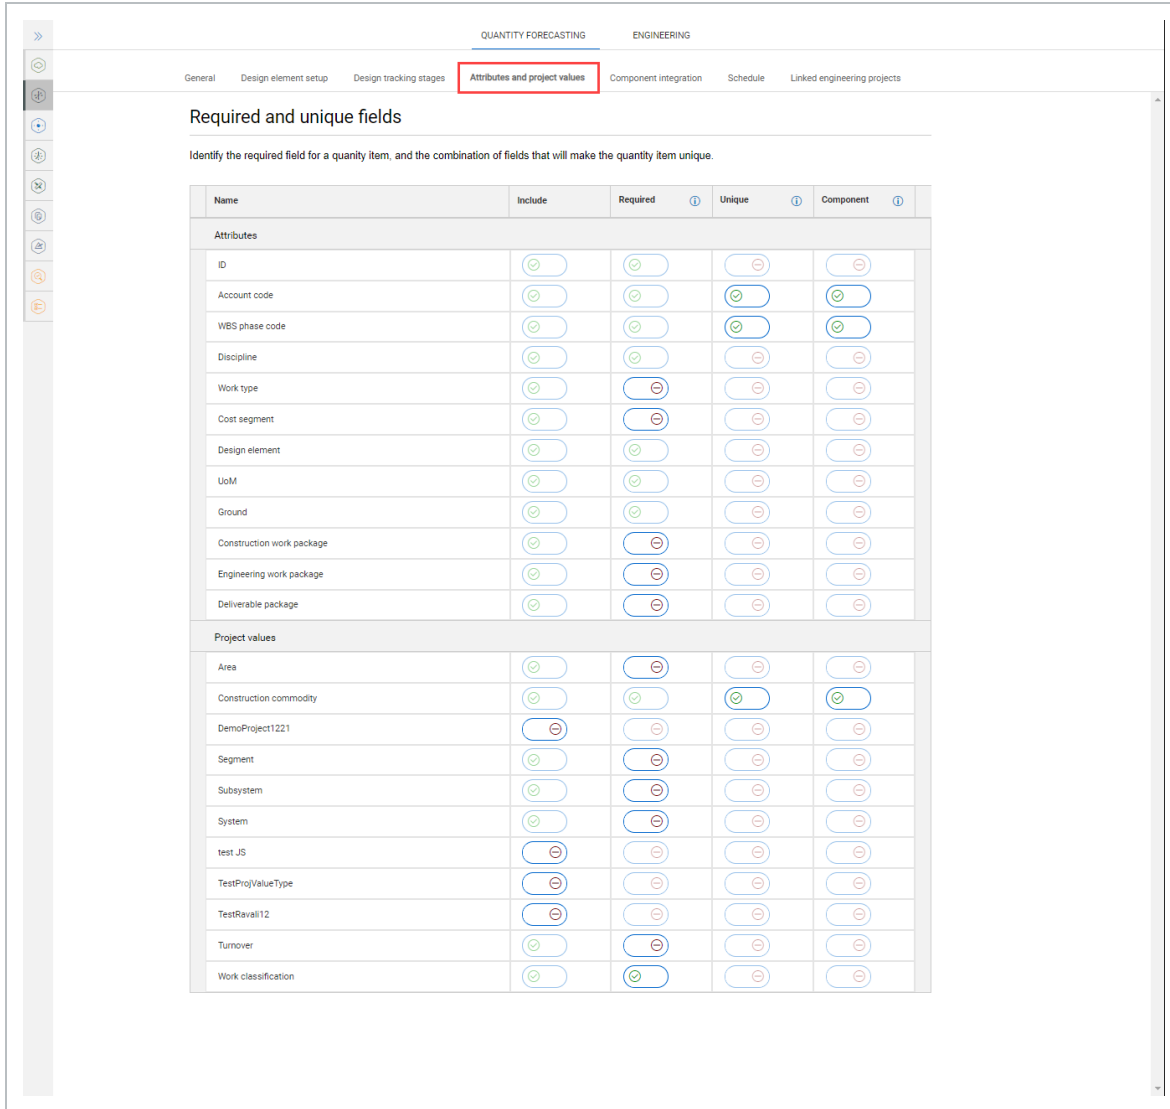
QUANTITY FORECASTING ENGINEERING

General Design element setup Design tracking stages Attributes and project values Component integration Schedule Linked engineering projects

Required and unique fields

Identify the required field for a quanity item, and the combination of fields that will make the quantity item unique.

| Name | Include | Required | Unique | Component |
|---|---|---|---|---|
| Attributes | | | | |
| ID | | | | |
| Account code | | | | |
| WBS phase code | | | | |
| Discipline | | | | |
| Work type | | | | |
| Cost segment | | | | |
| Design element | | | | |
| UoM | | | | |
| Ground | | | | |
| Construction work package | | | | |
| Engineering work package | | | | |
| Deliverable package | | | | |
| Project values | | | | |
| Area | | | | |
| Construction commodity | | | | |
| DemoProject1221 | | | | |
| Segment | | | | |
| Subsystem | | | | |
| System | | | | |
| test JS | | | | |
| TestProjValueType | | | | |
| TestRavali12 | | | | |
| Turnover | | | | |
| Work classification | | | | |